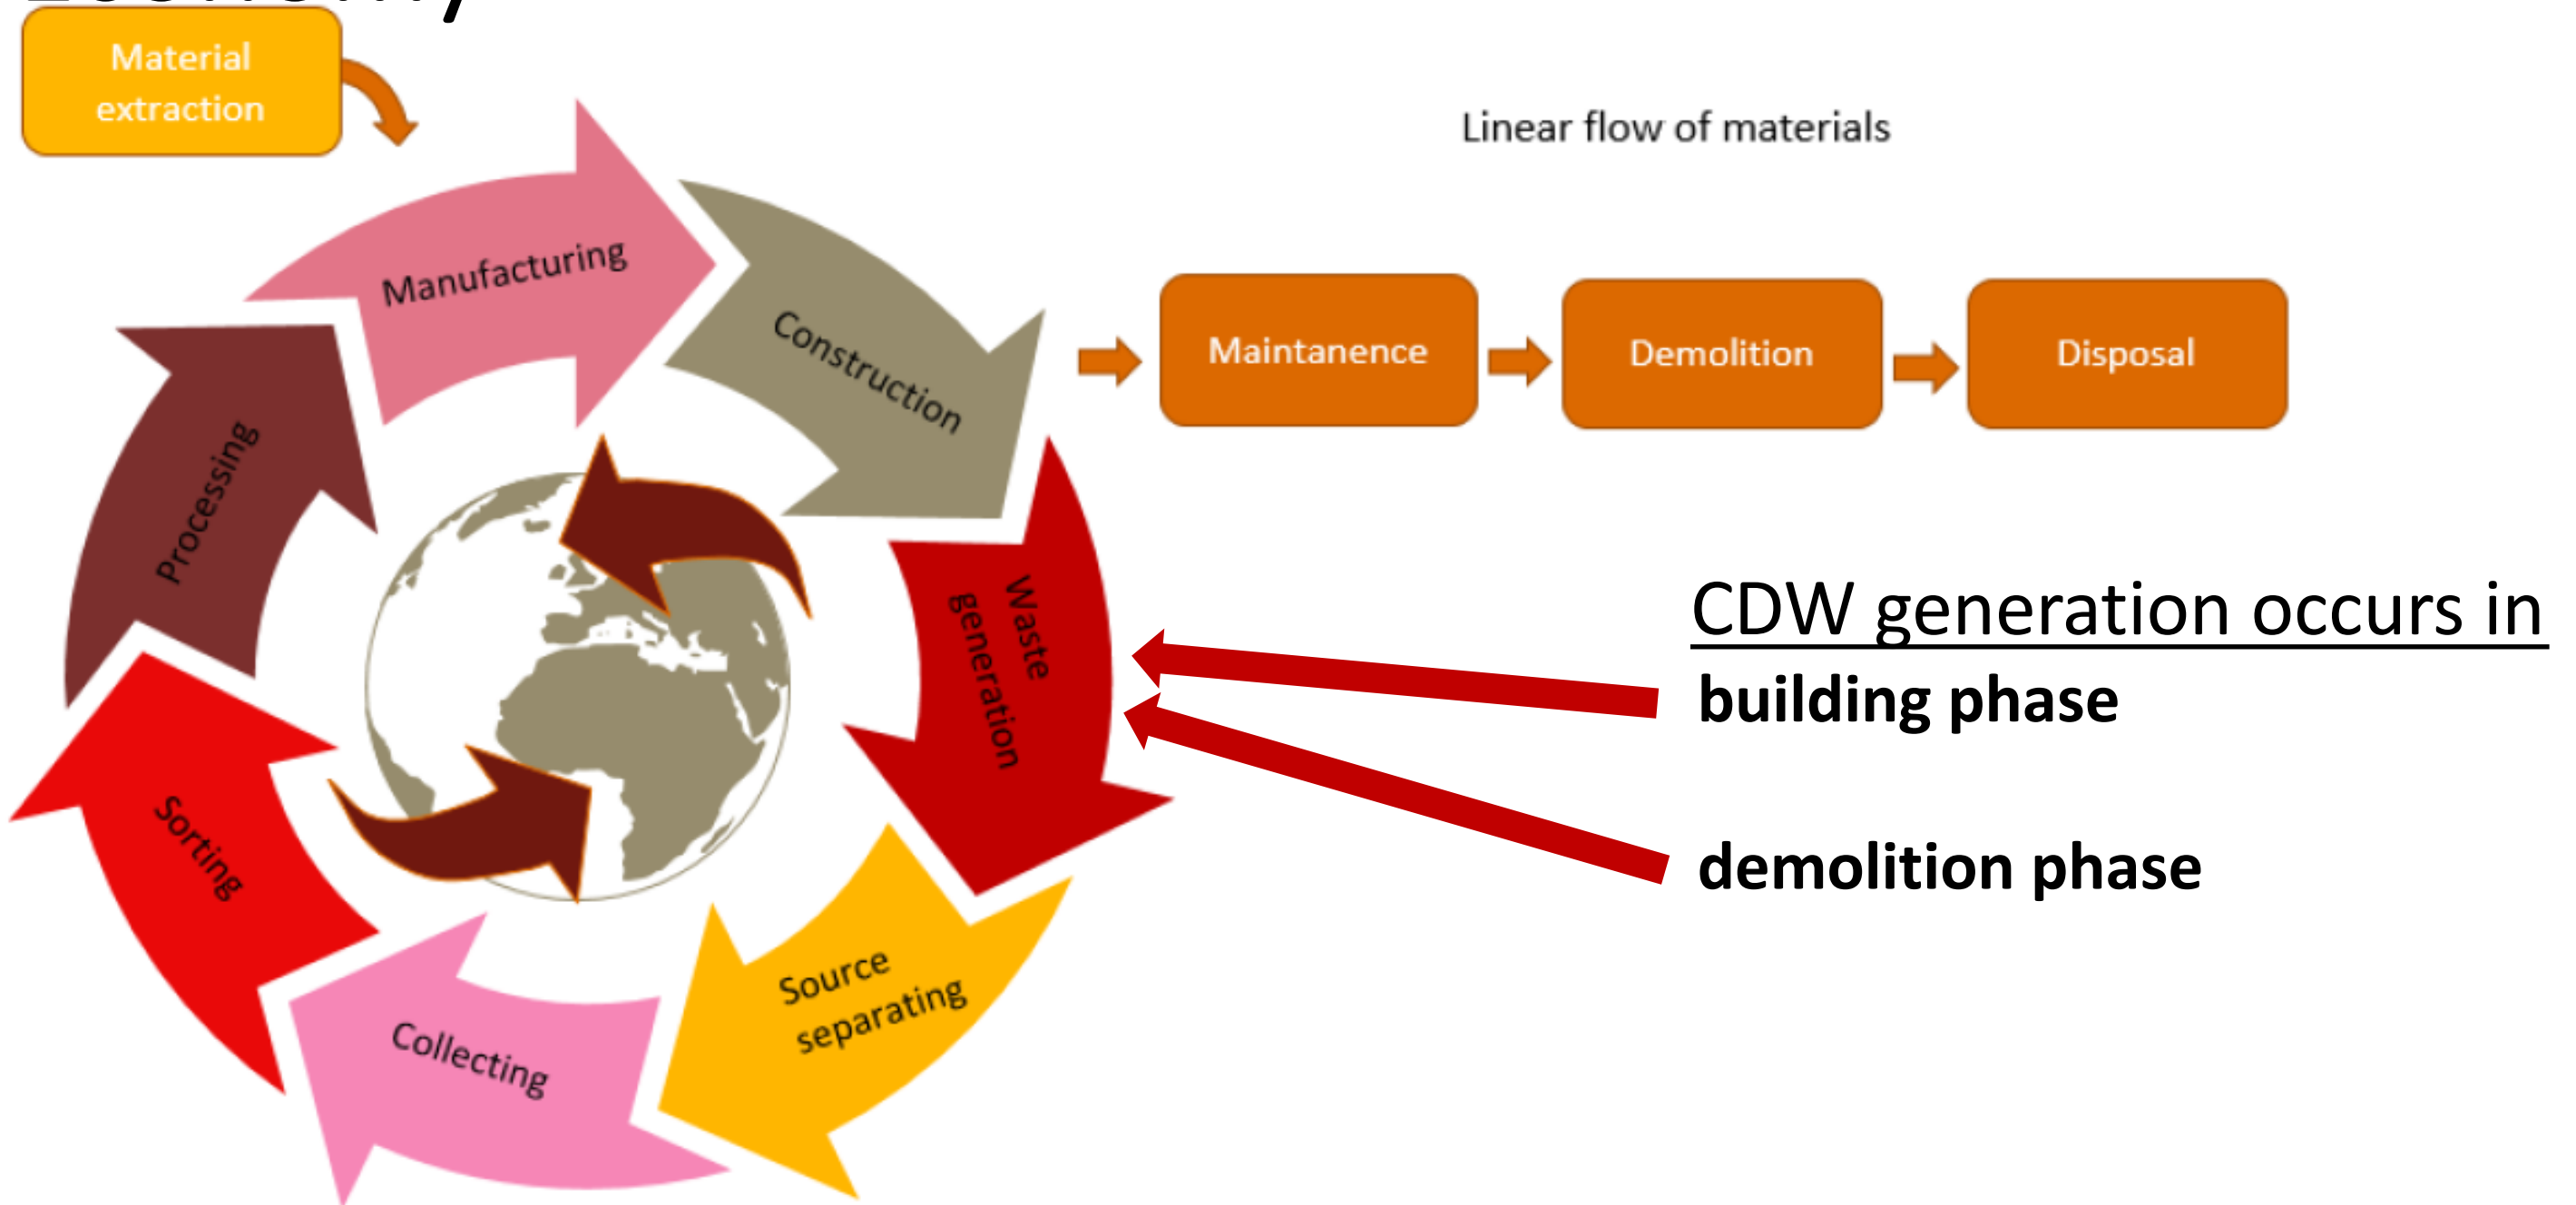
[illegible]

Material extraction

Linear flow of materials

Manufacturing

Construction

Maintanence

Demolition

Disposal

Processing

Waste generation

CDW generation occurs in

building phase

demolition phase

Sorting

Collecting

Source separating